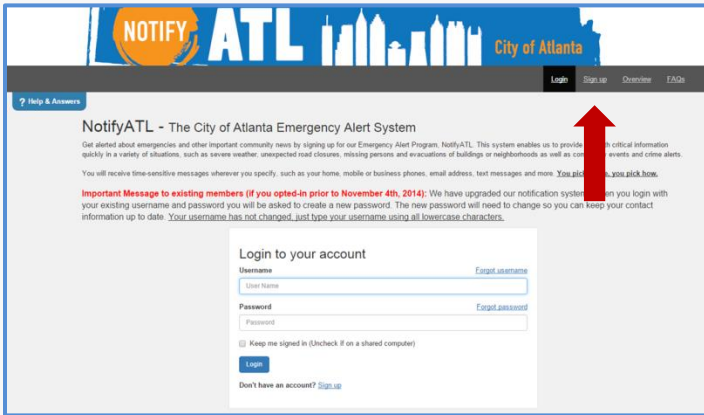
NOTIFY ATL City of Atlanta

Login Sign up Overview FAQs

? Help & Answers

NotifyATL - The City of Atlanta Emergency Alert System

Get alerted about emergencies and other important community news by signing up for our Emergency Alert Program, NotifyATL. This system enables us to provide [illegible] critical information quickly in a variety of situations, such as severe weather, unexpected road closures, missing persons and evacuations of buildings or neighborhoods as well as com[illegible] events and crime alerts.

You will receive time-sensitive messages wherever you specify, such as your home, mobile or business phones, email address, text messages and more. You pick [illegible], you pick how.

Important Message to existing members (if you opted-in prior to November 4th, 2014): We have upgraded our notification system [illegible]en you login with your existing username and password you will be asked to create a new password. The new password will need to change so you can keep your contact information up to date. Your username has not changed, just type your username using all lowercase characters.

Login to your account

Username Forgot username

User Name

Password Forgot password

Password

Keep me signed in (Uncheck if on a shared computer)

Login

Don't have an account? Sign up